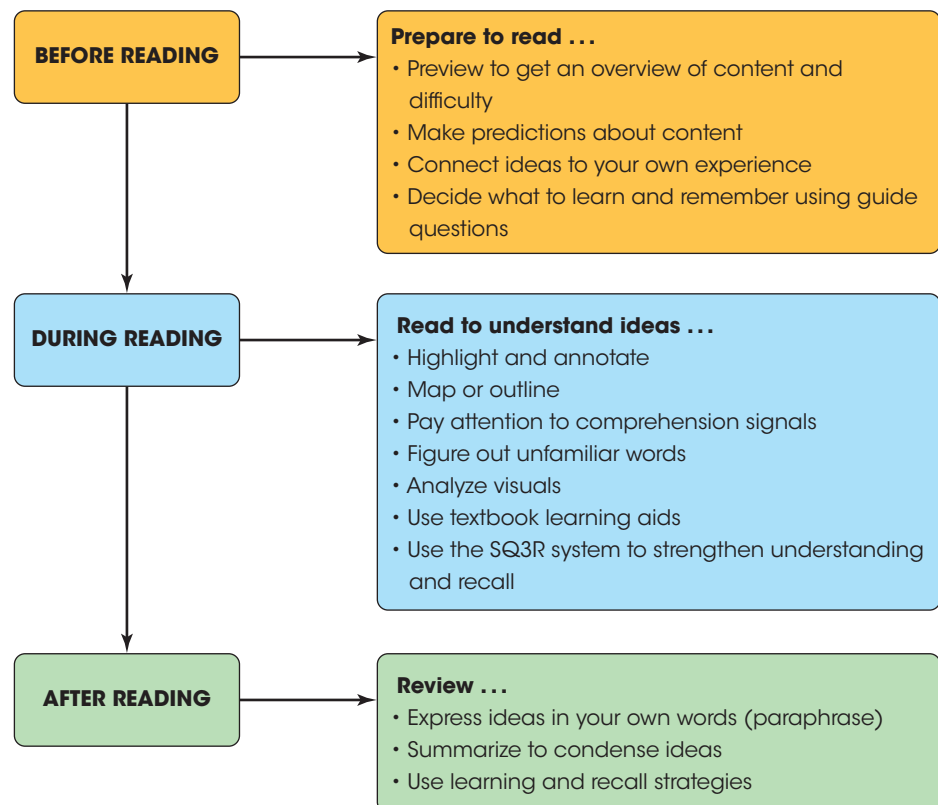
BEFORE READING

Prepare to read . . .
• Preview to get an overview of content and difficulty
• Make predictions about content
• Connect ideas to your own experience
• Decide what to learn and remember using guide questions

DURING READING

Read to understand ideas . . .
• Highlight and annotate
• Map or outline
• Pay attention to comprehension signals
• Figure out unfamiliar words
• Analyze visuals
• Use textbook learning aids
• Use the SQ3R system to strengthen understanding and recall

AFTER READING

Review . . .
• Express ideas in your own words (paraphrase)
• Summarize to condense ideas
• Use learning and recall strategies